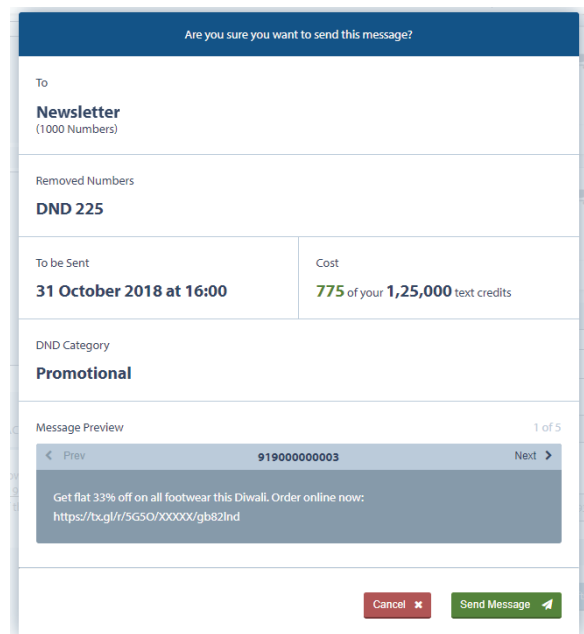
Are you sure you want to send this message?

To

Newsletter
(1000 Numbers)

Removed Numbers

DND 225

To be Sent

31 October 2018 at 16:00

Cost

775 of your 1,25,000 text credits

DND Category

Promotional

Message Preview

1 of 5

< Prev 919000000003 Next >

Get flat 33% off on all footwear this Diwali. Order online now: https://tx.gl/r/5G5O/XXXXX/gb82lnd

Cancel ✖ Send Message